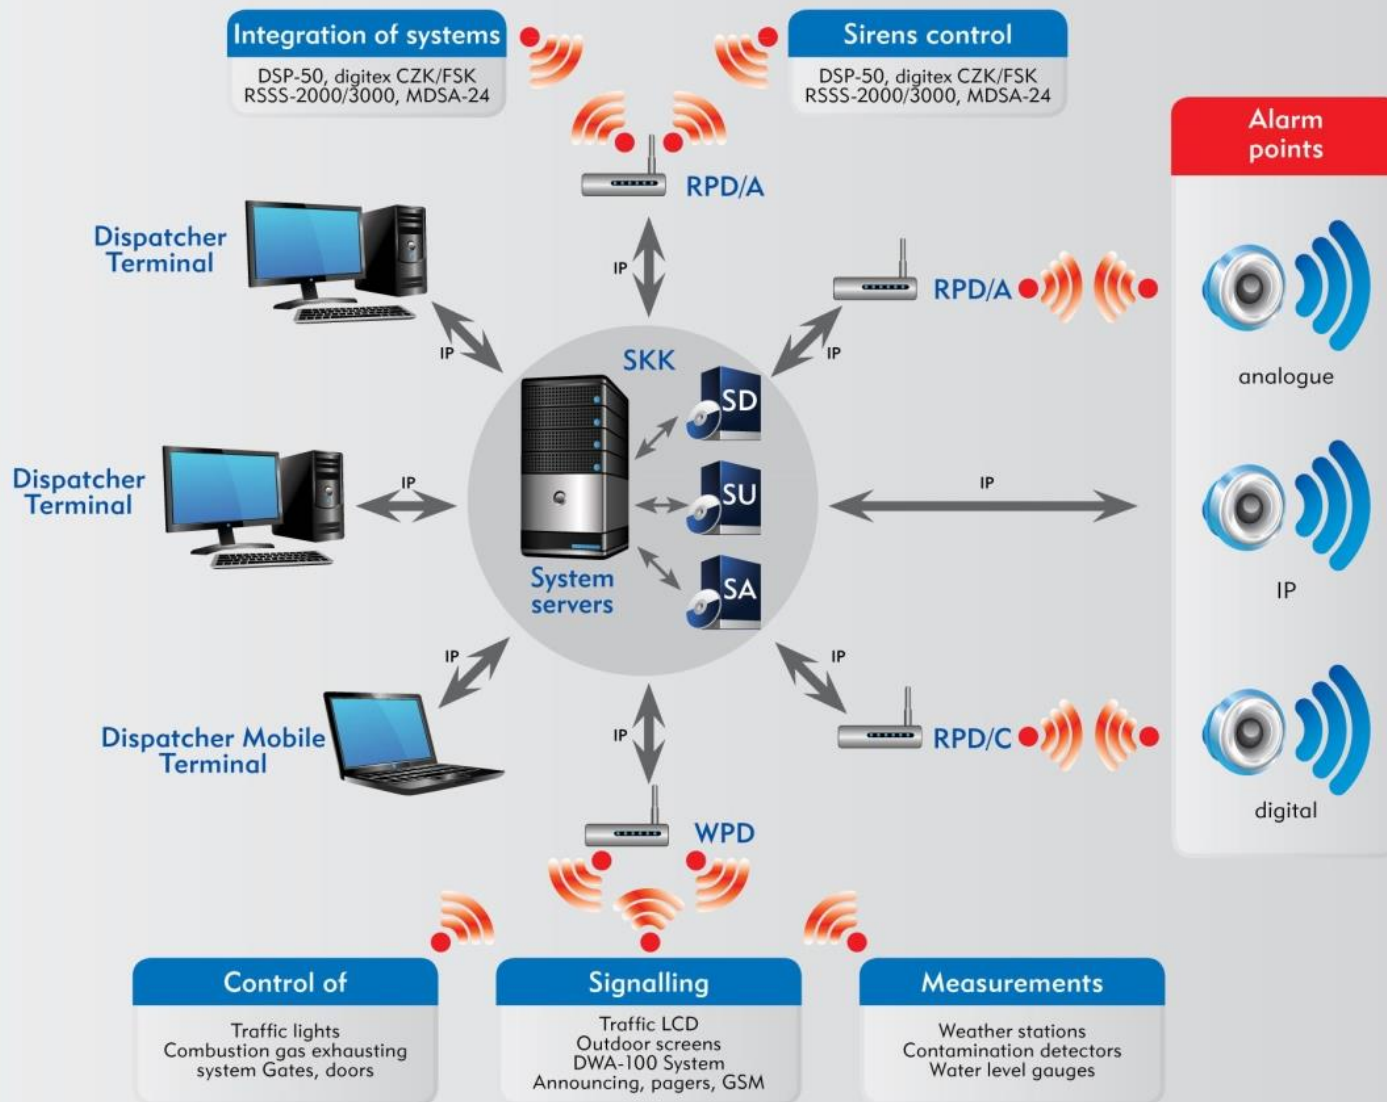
Integration of systems

DSP-50, digitex CZK/FSK
RSSS-2000/3000, MDSA-24

Sirens control

DSP-50, digitex CZK/FSK
RSSS-2000/3000, MDSA-24

Alarm points

RPD/A

IP

Dispatcher Terminal

IP

RPD/A

IP

SKK

SD

analogue

Dispatcher Terminal

IP

SU

IP

SA

System servers

IP

IP

IP

IP

Dispatcher Mobile Terminal

RPD/C

digital

WPD

Control of

Traffic lights
Combustion gas exhausting system Gates, doors

Signalling

Traffic LCD
Outdoor screens
DWA-100 System
Announcing, pagers, GSM

Measurements

Weather stations
Contamination detectors
Water level gauges